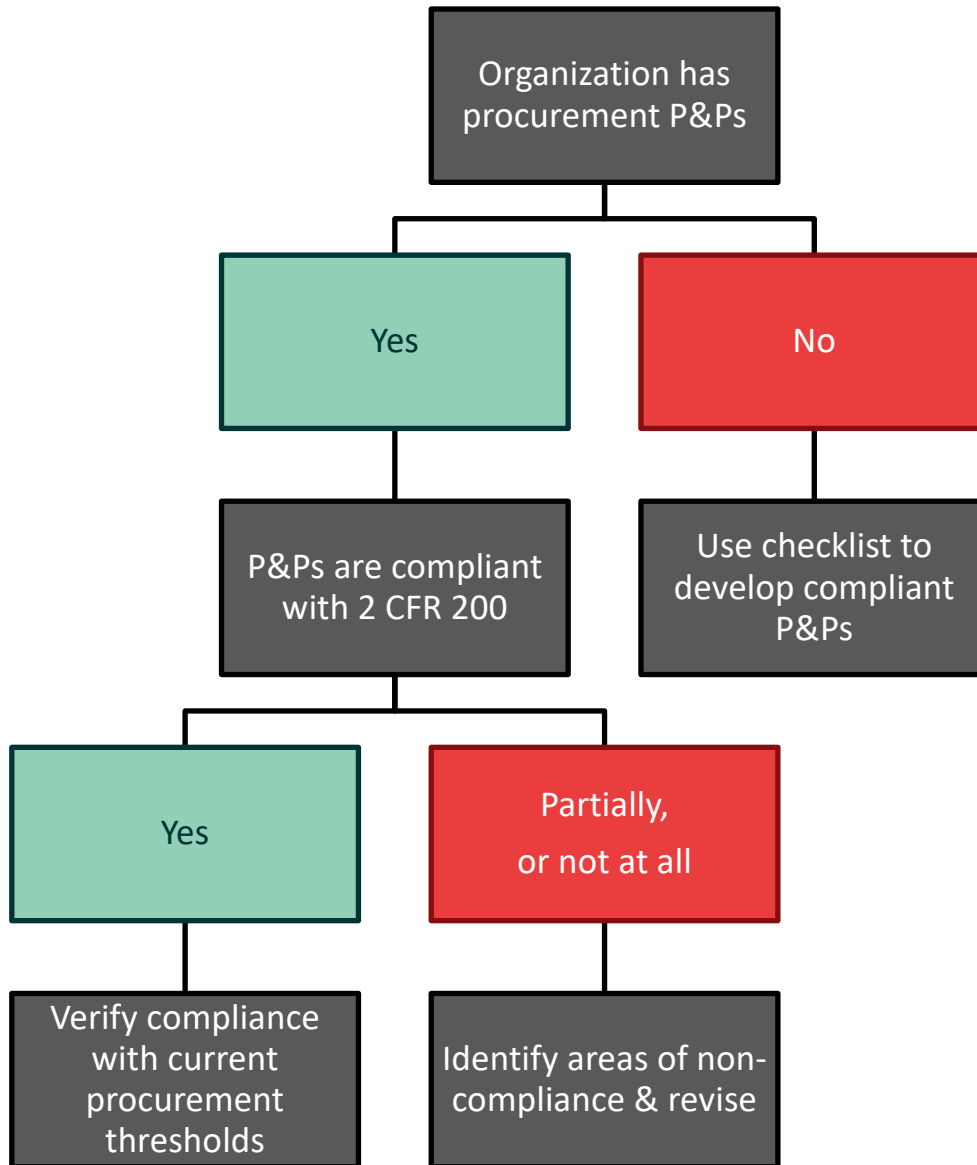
Organization has procurement P&Ps

Yes

No

P&Ps are compliant with 2 CFR 200

Use checklist to develop compliant P&Ps

Yes

Partially,

or not at all

Verify compliance with current procurement thresholds

Identify areas of non-compliance & revise